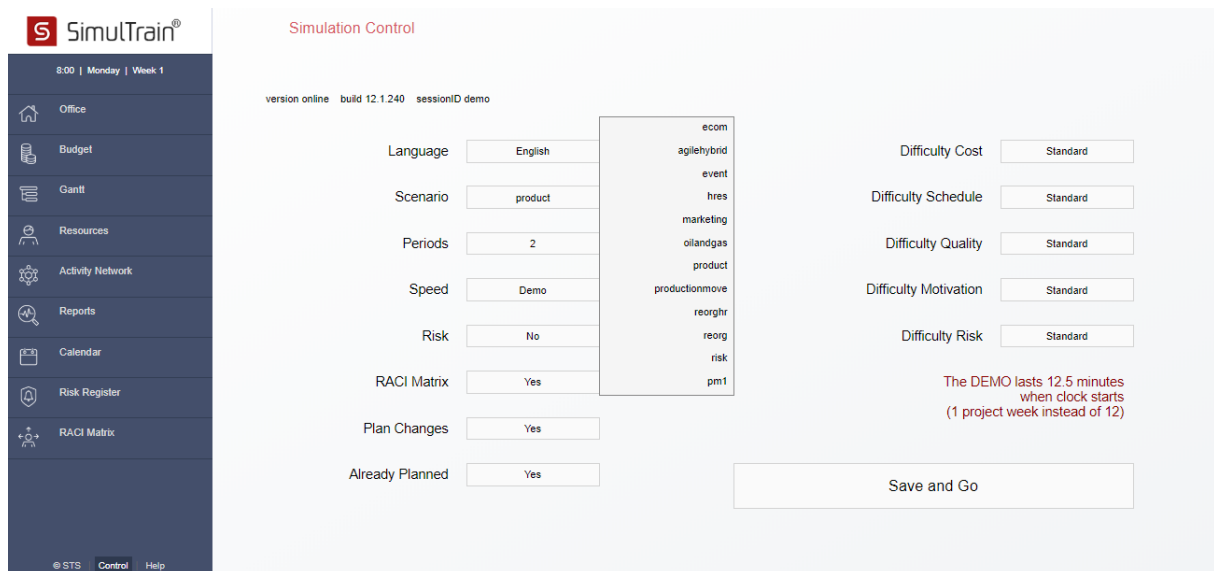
S SimulTrain®

8:00 | Monday | Week 1

Office
Budget
Gantt
Resources
Activity Network
Reports
Calendar
Risk Register
RACI Matrix

© STS Control Help

Simulation Control

version online build 12.1.240 sessionID demo

Language English
Scenario product
Periods 2
Speed Demo
Risk No
RACI Matrix Yes
Plan Changes Yes
Already Planned Yes

ecom
agilehybrid
event
hres
marketing
oilandgas
product
productionmove
reorghr
reorg
risk
pm1

Difficulty Cost Standard
Difficulty Schedule Standard
Difficulty Quality Standard
Difficulty Motivation Standard
Difficulty Risk Standard

The DEMO lasts 12.5 minutes when clock starts (1 project week instead of 12)

Save and Go